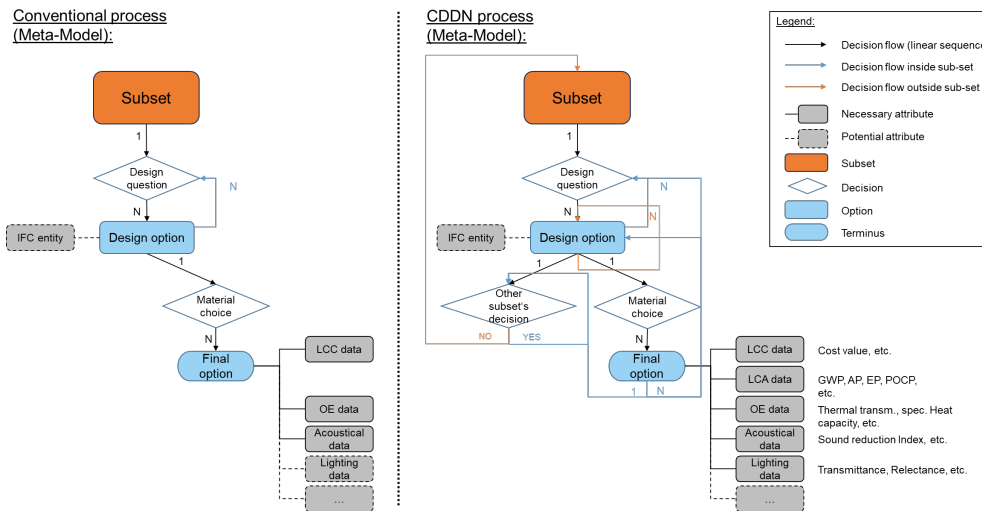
Conventional process (Meta-Model):

Subset

1

Design question

N

N

IFC entity

Design option

1

Material choice

N

Final option

LCC data

OE data

Acoustical data

Lighting data

...

CDDN process (Meta-Model):

Subset

1

Design question

N

N

IFC entity

Design option

1

1

Other subset's decision

NO

YES

Material choice

N

Final option

1

N

LCC data

LCA data

OE data

Acoustical data

Lighting data

...

Cost value, etc.

GWP, AP, EP, POCP, etc.

Thermal transm., spec. Heat capacity, etc.

Sound reduction Index, etc.

Transmittance, Relectance, etc.

Legend:

Decision flow (linear sequence

Decision flow inside sub-set

Decision flow outside sub-set

Necessary attribute

Potential attribute

Subset

Decision

Option

Terminus